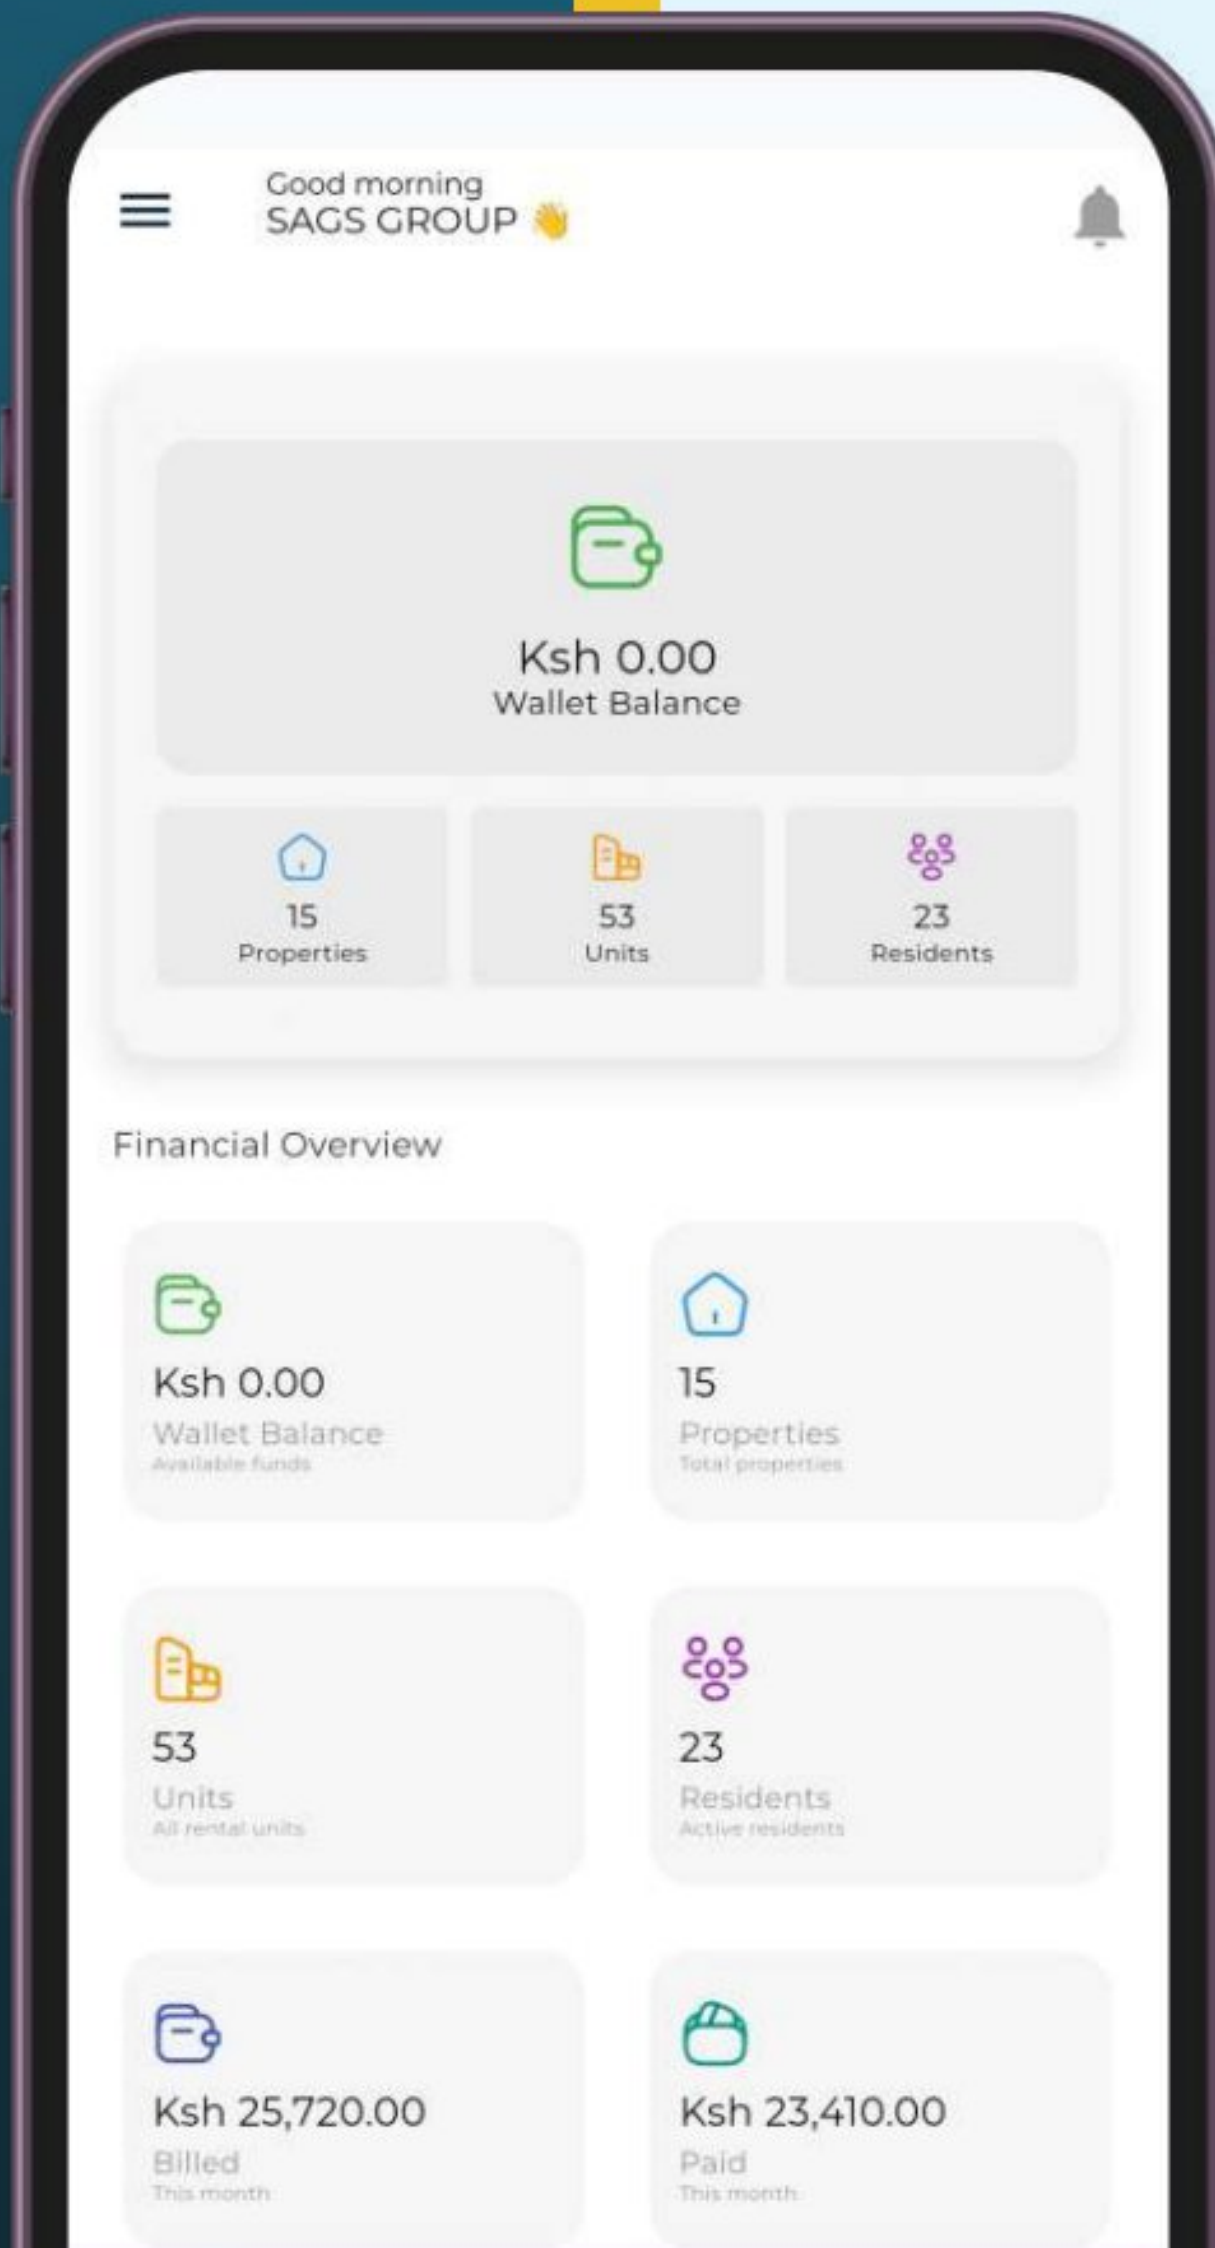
Good morning
SAGS GROUP 👋

Ksh 0.00
Wallet Balance

15
Properties

53
Units

23
Residents

Financial Overview

Ksh 0.00
Wallet Balance
Available funds

15
Properties
Total properties

53
Units
All rental units

23
Residents
Active residents

Ksh 25,720.00
Billed
This month

Ksh 23,410.00
Paid
This month